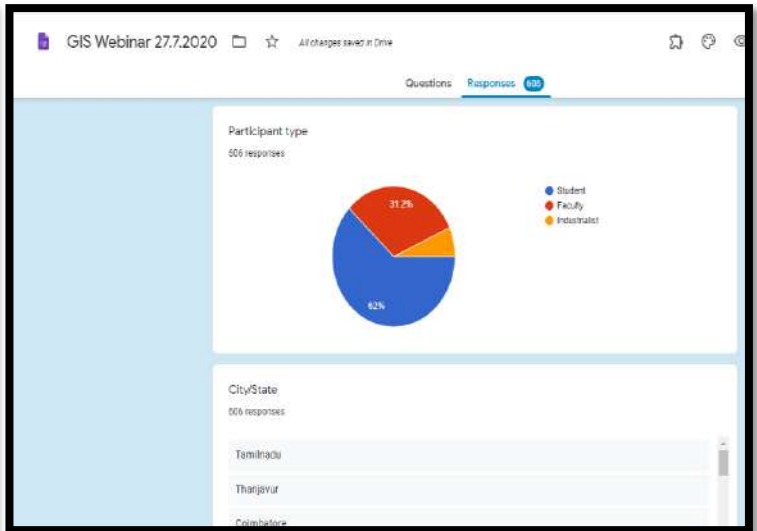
GIS Webinar 27.7.2020

All changes saved in Drive

Questions Responses 606

Participant type

606 responses

31.2%

62%

Student
Faculty
Industrialist

City/State

606 responses

Tamilnadu

Thanjavur

Coimbatore